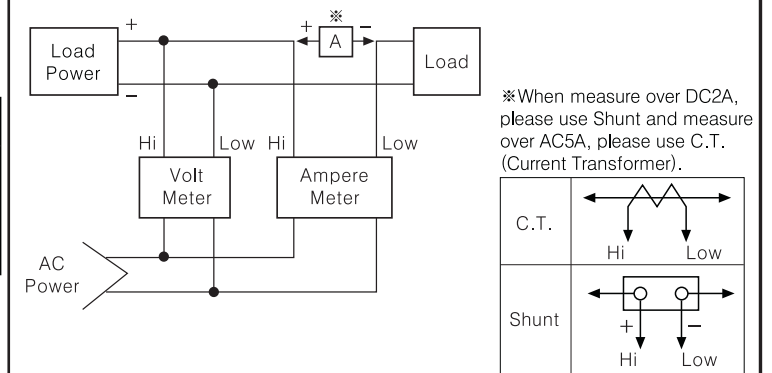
+

Load Power

−

+ ※ −

A

Load

Hi

Low

Hi

Low

Volt Meter

Ampere Meter

AC Power

※When measure over DC2A, please use Shunt and measure over AC5A, please use C.T. (Current Transformer).

| | |
|---|---|
| C.T. | Hi Low |
| Shunt | + − Hi Low |